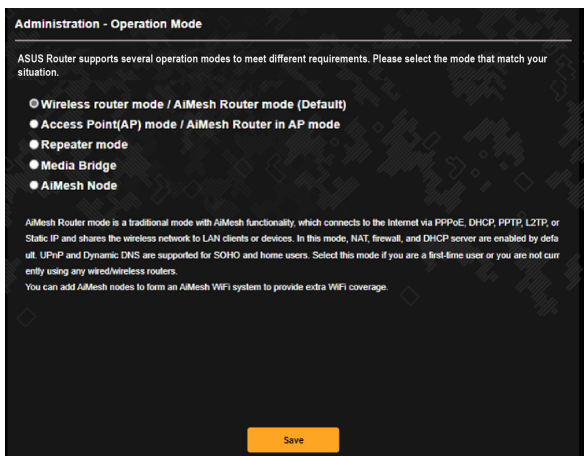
Administration - Operation Mode

ASUS Router supports several operation modes to meet different requirements. Please select the mode that match your situation.

Wireless router mode / AiMesh Router mode (Default)
Access Point(AP) mode / AiMesh Router in AP mode
Repeater mode
Media Bridge
AiMesh Node

AiMesh Router mode is a traditional mode with AiMesh functionality, which connects to the Internet via PPPoE, DHCP, PPTP, L2TP, or Static IP and shares the wireless network to LAN clients or devices. In this mode, NAT, firewall, and DHCP server are enabled by default. UPnP and Dynamic DNS are supported for SOHO and home users. Select this mode if you are a first-time user or you are not currently using any wired/wireless routers.
You can add AiMesh nodes to form an AiMesh WiFi system to provide extra WiFi coverage.

Save